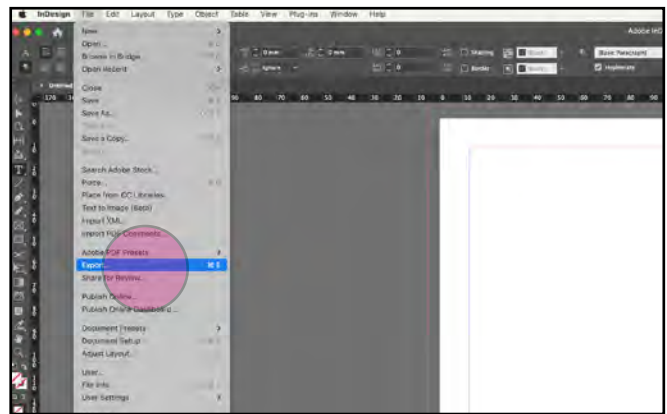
InDesign File Edit Layout Type Object Table View Plug-ins Window Help

New
Open...
Browse in Bridge...
Open Recent

Close
Save
Save As...
Save a Copy...

Search Adobe Stock...
Place...
Place from CC Libraries...
Text to Image (Beta)
Import XML...
Import PDF Comments...

Adobe PDF Presets
Export... ⌘E
Share for Review...

Publish Online...
Publish Online Dashboard...

Document Presets
Document Setup...
Adjust Layout...

User...
File Info...
User Settings

Adobe InD

Basic Paragraph
Hyphenate